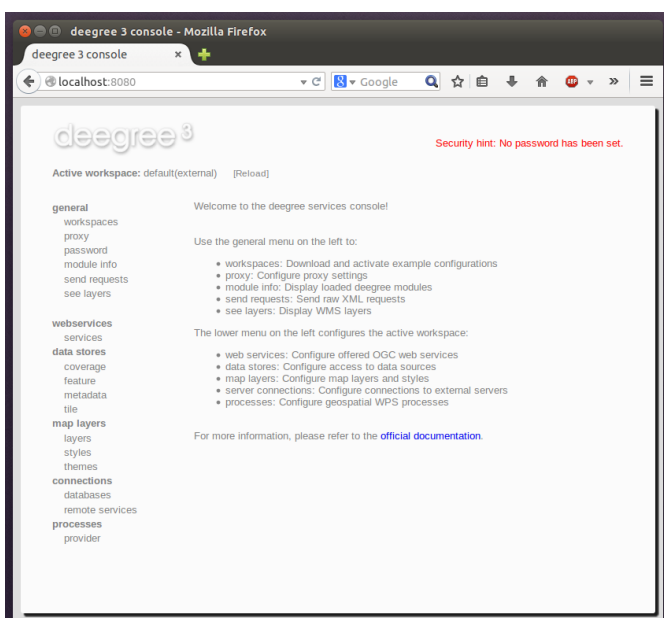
deegree 3 console - Mozilla Firefox

deegree 3 console ×

localhost:8080

Google

deegree 3

Security hint: No password has been set.

Active workspace: default(external) [Reload]

general
workspaces
proxy
password
module info
send requests
see layers

webservices
services
data stores
coverage
feature
metadata
tile
map layers
layers
styles
themes
connections
databases
remote services
processes
provider

Welcome to the deegree services console!

Use the general menu on the left to:

- workspaces: Download and activate example configurations
- proxy: Configure proxy settings
- module info: Display loaded deegree modules
- send requests: Send raw XML requests
- see layers: Display WMS layers

The lower menu on the left configures the active workspace:

- web services: Configure offered OGC web services
- data stores: Configure access to data sources
- map layers: Configure map layers and styles
- server connections: Configure connections to external servers
- processes: Configure geospatial WPS processes

For more information, please refer to the official documentation.